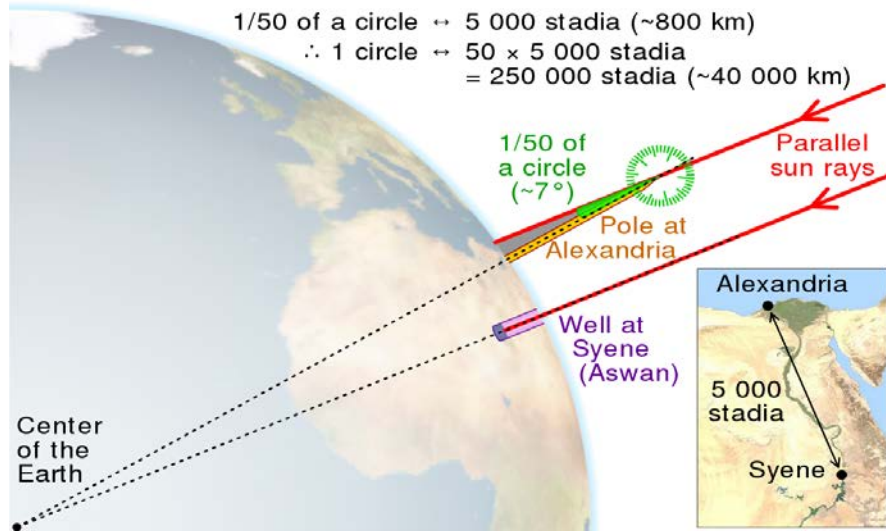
1/50 of a circle ↔ 5 000 stadia (~800 km)
∴ 1 circle ↔ 50 × 5 000 stadia
= 250 000 stadia (~40 000 km)

1/50 of a circle (~7°)

Parallel sun rays

Pole at Alexandria

Well at Syene (Aswan)

Center of the Earth

Alexandria

5 000 stadia

Syene